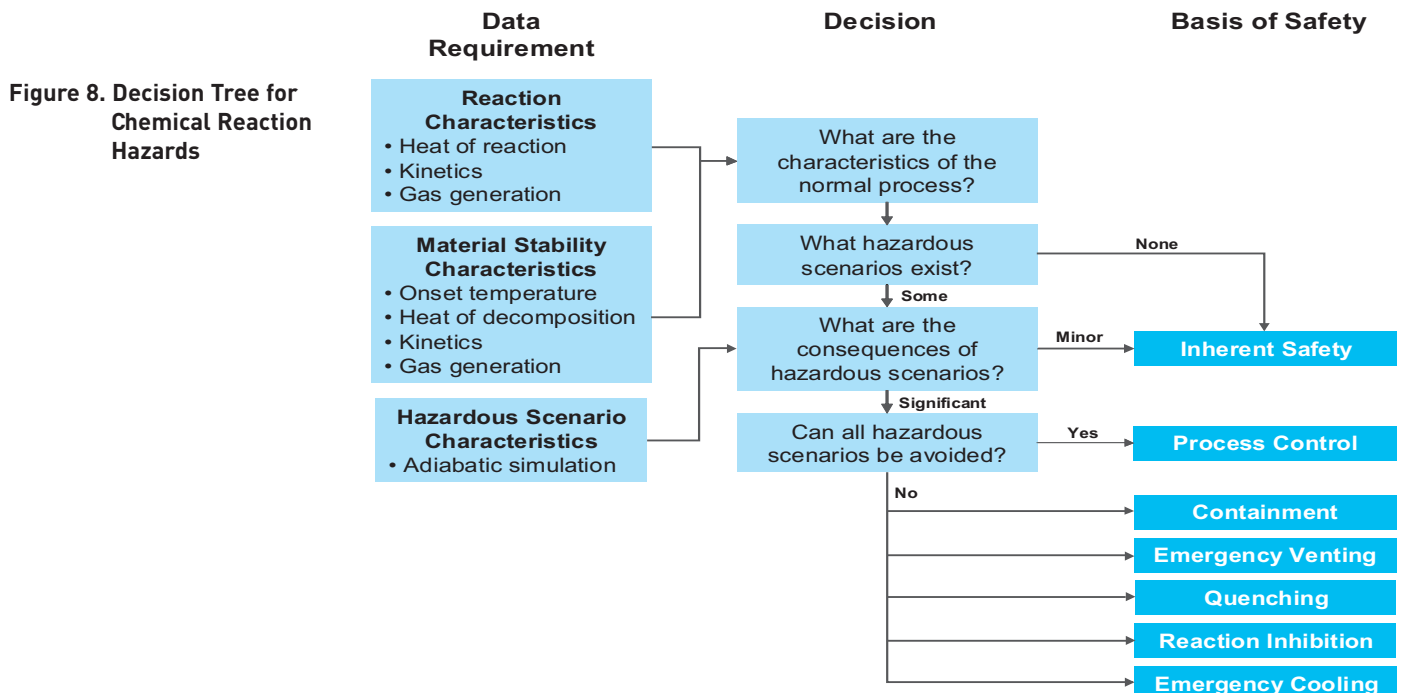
Figure 8. Decision Tree for Chemical Reaction Hazards

Data Requirement

Decision

Basis of Safety

Reaction Characteristics
• Heat of reaction
• Kinetics
• Gas generation

Material Stability Characteristics
• Onset temperature
• Heat of decomposition
• Kinetics
• Gas generation

Hazardous Scenario Characteristics
• Adiabatic simulation

What are the characteristics of the normal process?

What hazardous scenarios exist?

None

Some

What are the consequences of hazardous scenarios?

Minor

Inherent Safety

Significant

Can all hazardous scenarios be avoided?

Yes

Process Control

No

Containment

Emergency Venting

Quenching

Reaction Inhibition

Emergency Cooling